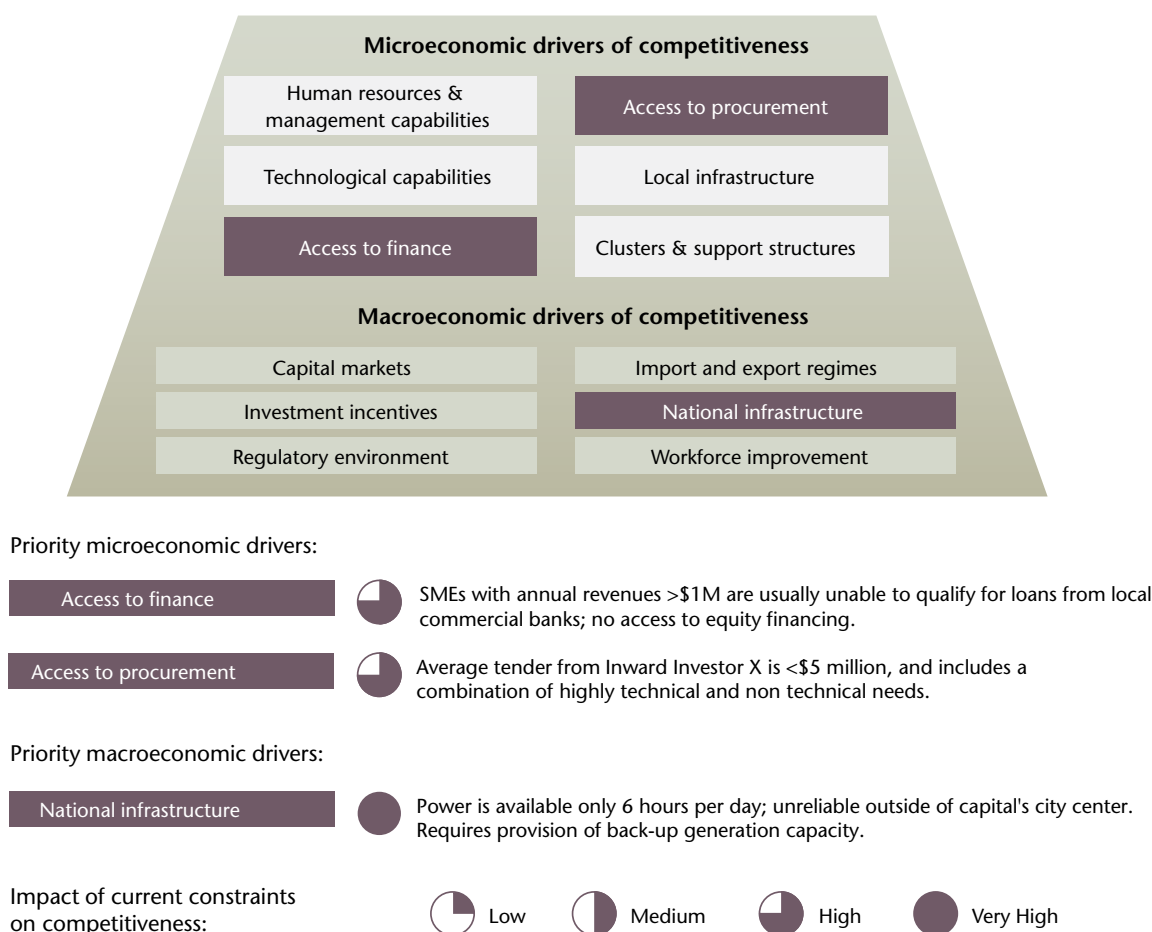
Microeconomic drivers of competitiveness

Human resources & management capabilities

Access to procurement

Technological capabilities

Local infrastructure

Access to finance

Clusters & support structures

Macroeconomic drivers of competitiveness

Capital markets

Import and export regimes

Investment incentives

National infrastructure

Regulatory environment

Workforce improvement

Priority microeconomic drivers:

Access to finance

SMEs with annual revenues >\$1M are usually unable to qualify for loans from local commercial banks; no access to equity financing.

Access to procurement

Average tender from Inward Investor X is <\$5 million, and includes a combination of highly technical and non technical needs.

Priority macroeconomic drivers:

National infrastructure

Power is available only 6 hours per day; unreliable outside of capital's city center. Requires provision of back-up generation capacity.

Impact of current constraints on competitiveness:

Low

Medium

High

Very High